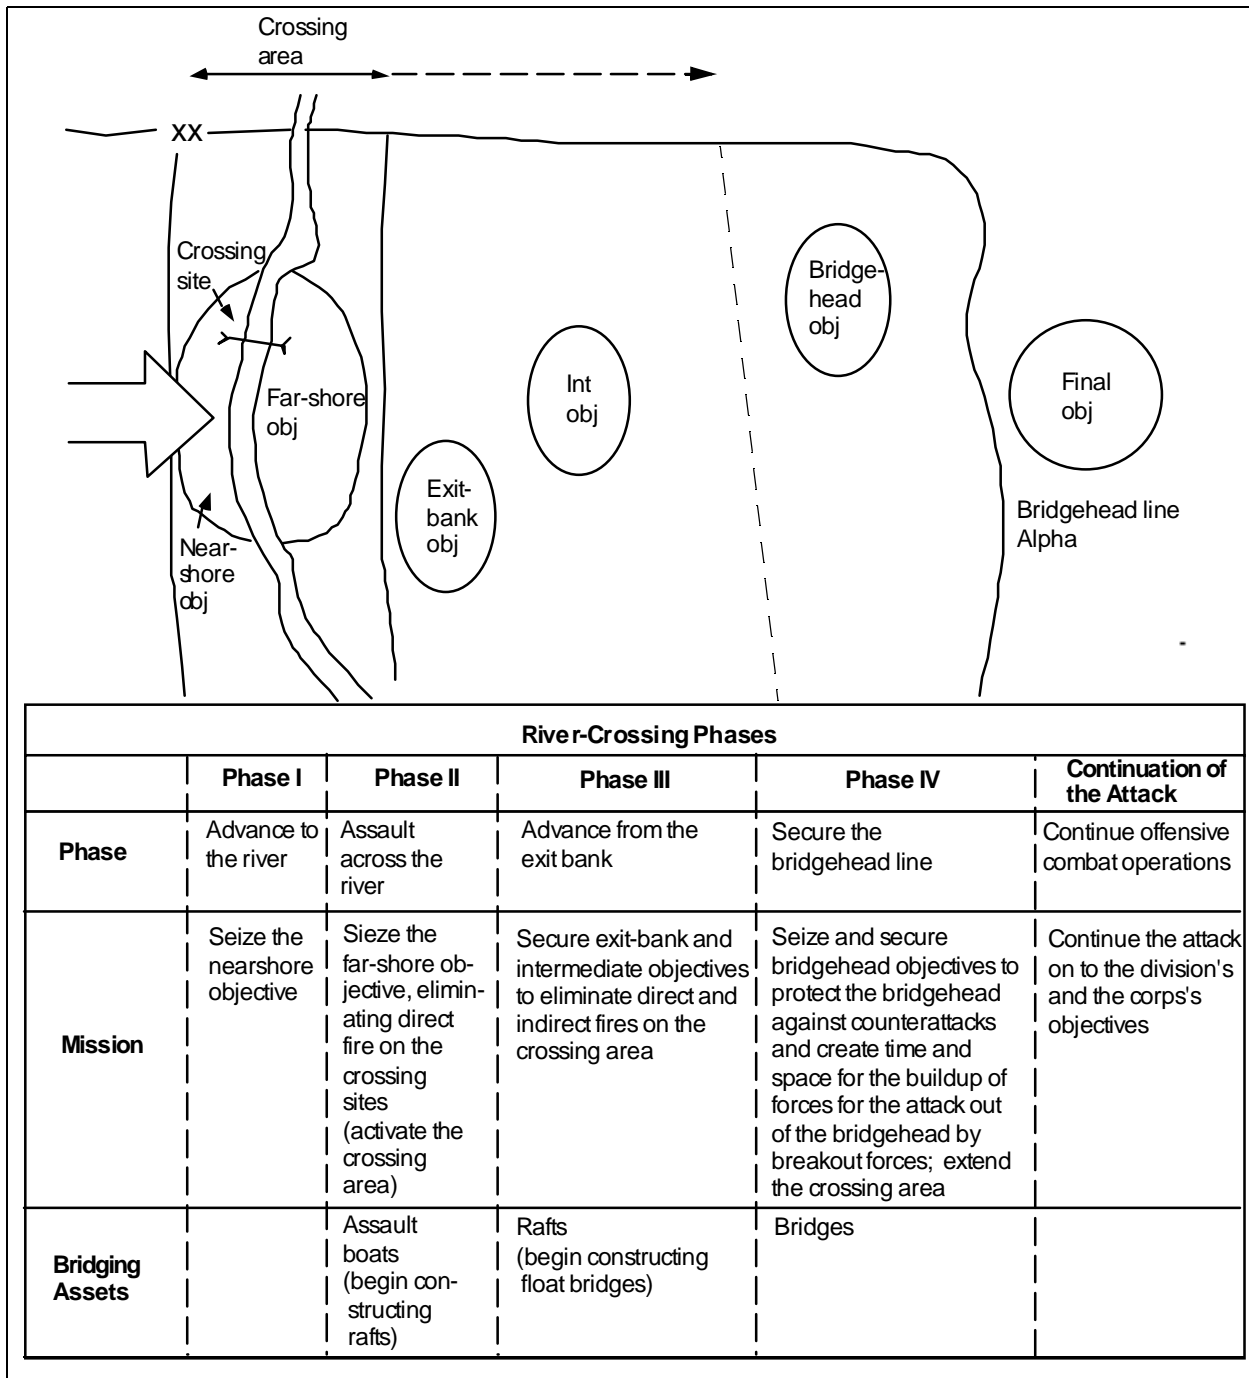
Crossing area

XX

Crossing site

Far-shore obj

Near-shore obj

Exit-bank obj

Int obj

Bridgehead obj

Final obj

Bridgehead line Alpha

| River-Crossing Phases | | | | | |
|---|---|---|---|---|---|
| | **Phase I** | **Phase II** | **Phase III** | **Phase IV** | **Continuation of the Attack** |
| **Phase** | Advance to the river | Assault across the river | Advance from the exit bank | Secure the bridgehead line | Continue offensive combat operations |
| **Mission** | Seize the nearshore objective | Sieze the far-shore objective, eliminating direct fire on the crossing sites (activate the crossing area) | Secure exit-bank and intermediate objectives to eliminate direct and indirect fires on the crossing area | Seize and secure bridgehead objectives to protect the bridgehead against counterattacks and create time and space for the buildup of forces for the attack out of the bridgehead by breakout forces; extend the crossing area | Continue the attack on to the division's and the corps's objectives |
| **Bridging Assets** | | Assault boats (begin constructing rafts) | Rafts (begin constructing float bridges) | Bridges | |